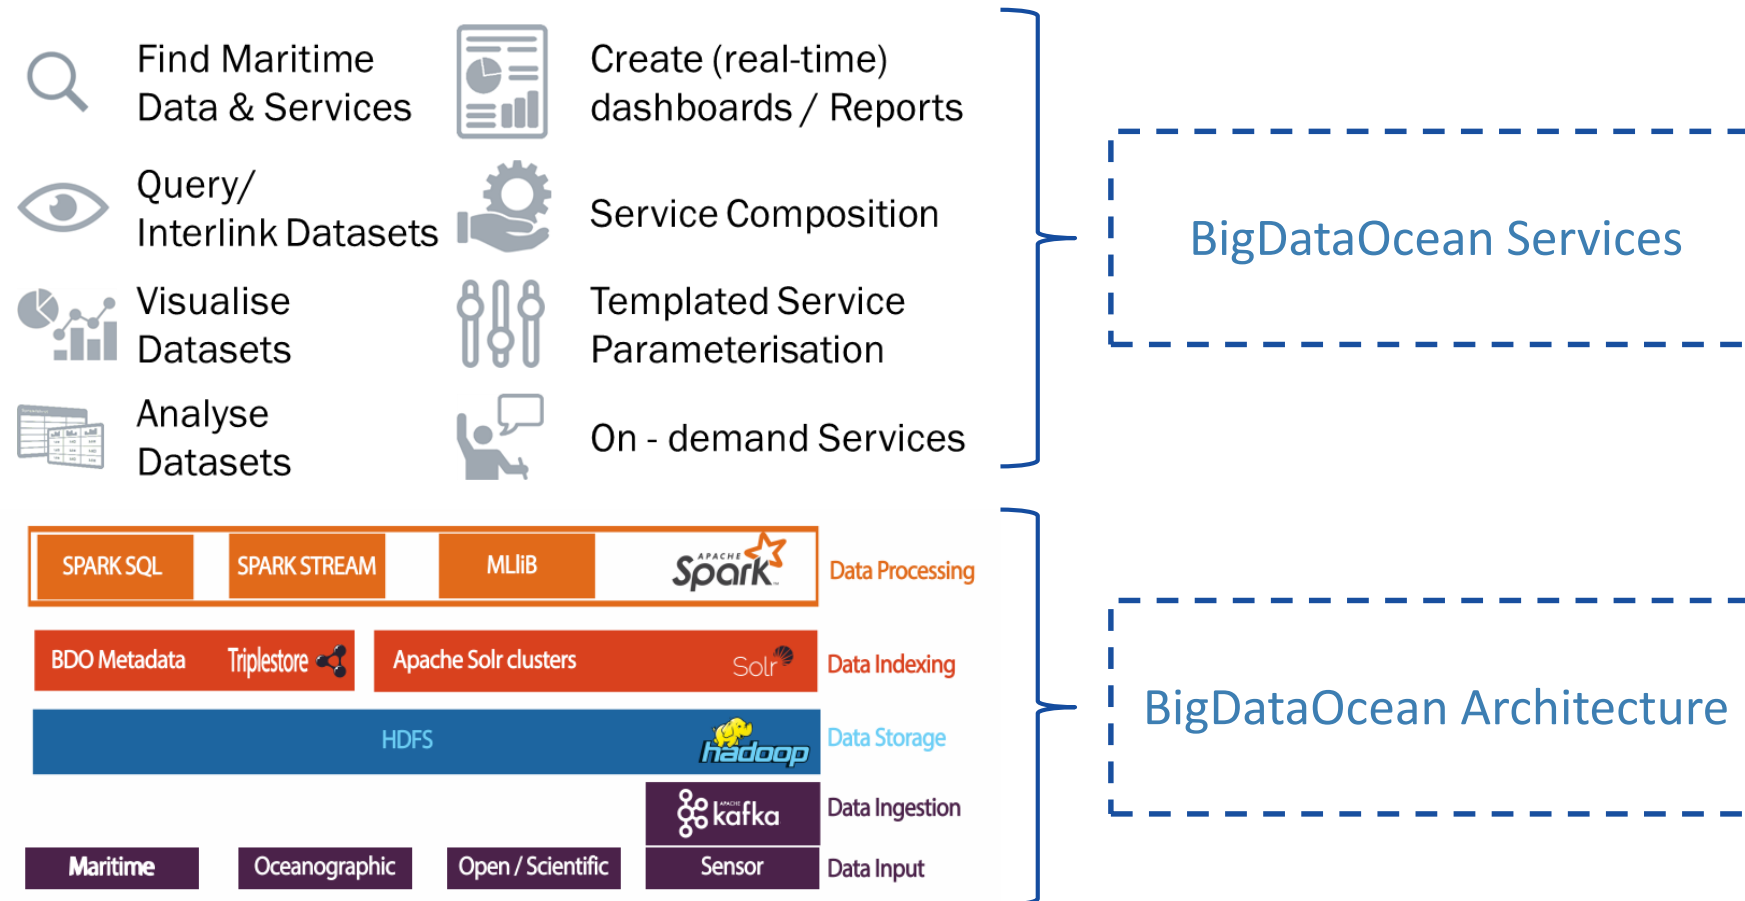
Find Maritime Data & Services

Create (real-time) dashboards / Reports

Query/ Interlink Datasets

Service Composition

Visualise Datasets

Templated Service Parameterisation

Analyse Datasets

On - demand Services

BigDataOcean Services

SPARK SQL

SPARK STREAM

MLiB

APACHE Spark

Data Processing

BDO Metadata

Triplestore

Apache Solr clusters

Solr

Data Indexing

HDFS

hadoop

Data Storage

APACHE kafka

Data Ingestion

Maritime

Oceanographic

Open / Scientific

Sensor

Data Input

BigDataOcean Architecture